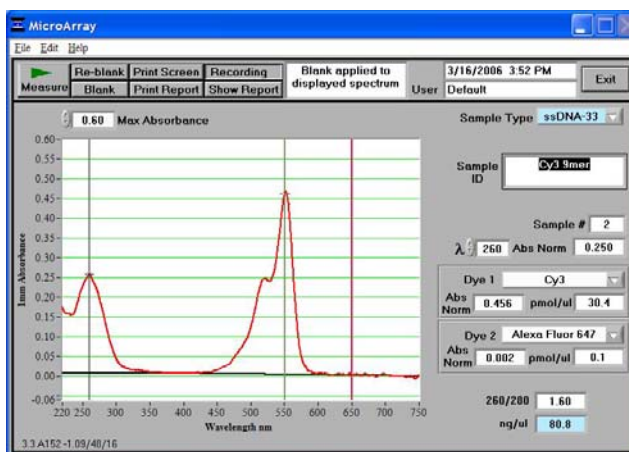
MicroArray
File Edit Help
Measure Re-blank Blank Print Screen Print Report Recording Show Report
Blank applied to displayed spectrum
3/16/2006 3:52 PM
User Default
Exit
0.60 Max Absorbance
Sample Type ssDNA-33
Sample ID Cy3 9mer
Sample # 2
λ 260 Abs Norm 0.250
Dye 1 Cy3
Abs Norm 0.456 pmol/ul 30.4
Dye 2 Alexa Fluor 647
Abs Norm 0.002 pmol/ul 0.1
260/280 1.60
ng/ul 80.8
0.60
0.55
0.50
0.45
0.40
0.35
0.30
0.25
0.20
0.15
0.10
0.05
0.00
-0.06
1mm Absorbance
220 250 300 350 400 450 500 550 600 650 700 750
Wavelength nm
3.3 A152 -1.09/40/16